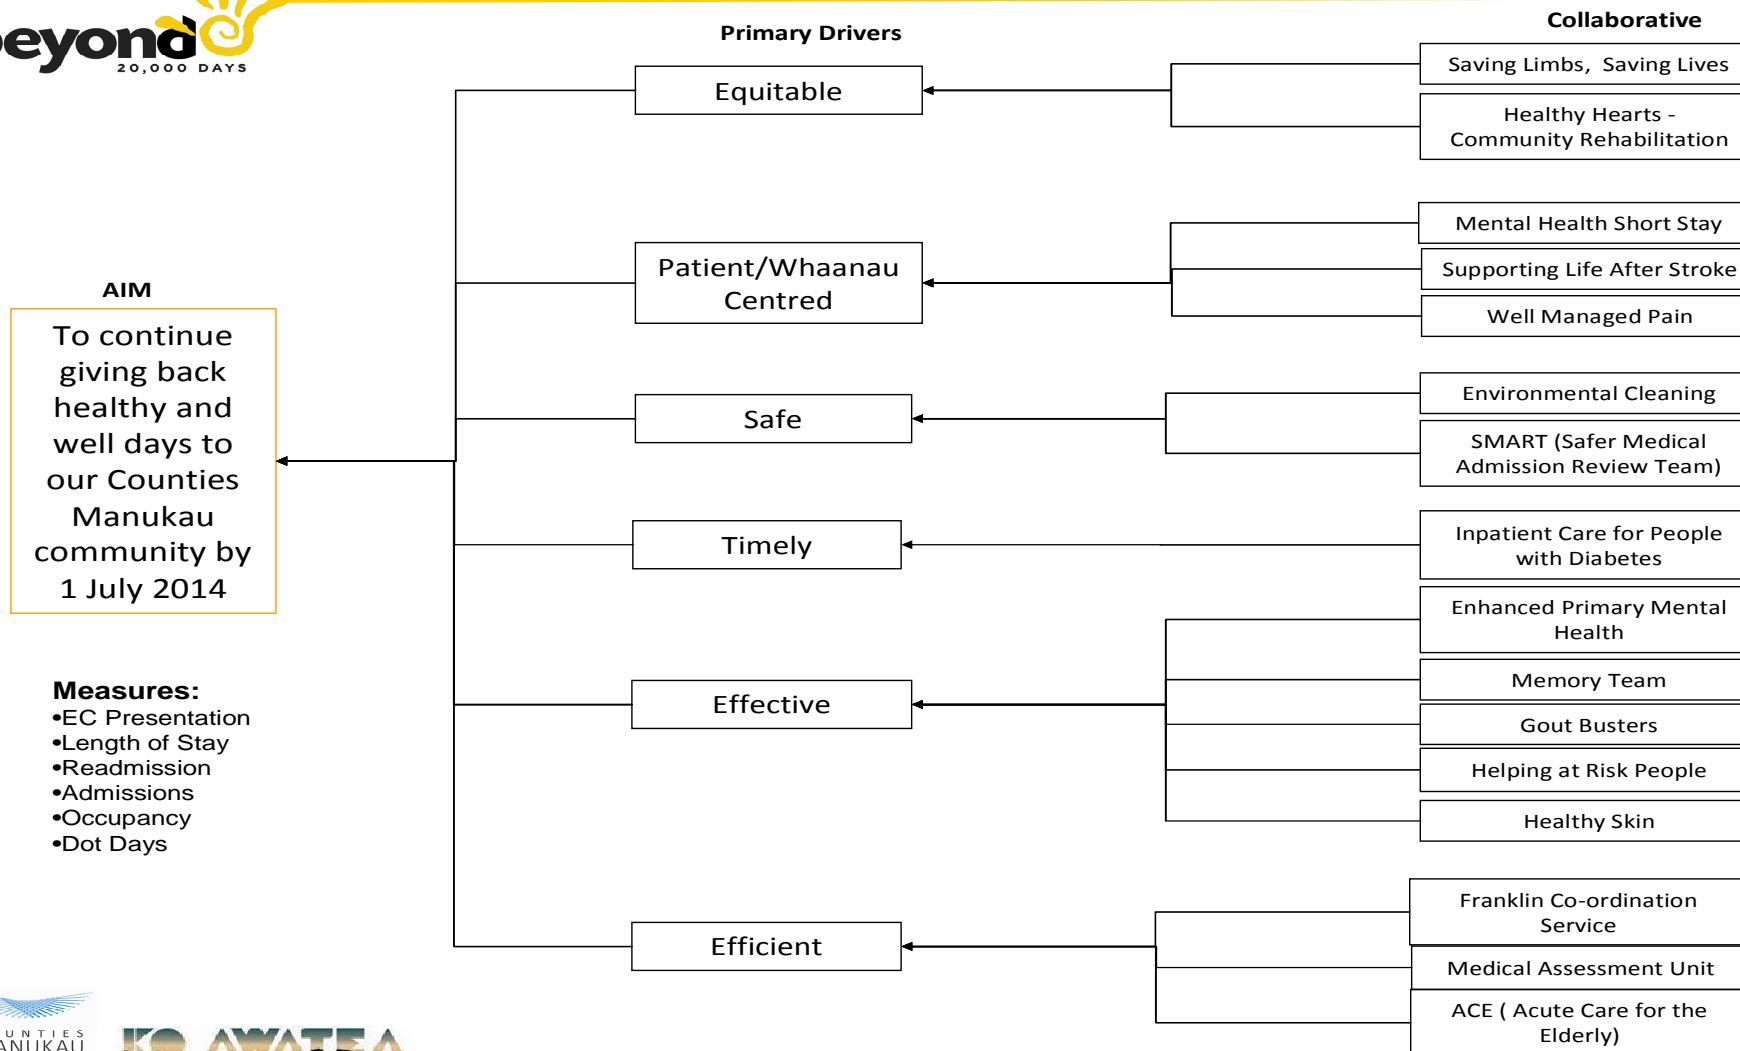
eyond
20,000 DAYS

Primary Drivers

Collaborative

AIM

To continue giving back healthy and well days to our Counties Manukau community by 1 July 2014

Measures:
•EC Presentation
•Length of Stay
•Readmission
•Admissions
•Occupancy
•Dot Days

Equitable

Patient/Whaanau Centred

Safe

Timely

Effective

Efficient

Saving Limbs, Saving Lives

Healthy Hearts - Community Rehabilitation

Mental Health Short Stay

Supporting Life After Stroke

Well Managed Pain

Environmental Cleaning

SMART (Safer Medical Admission Review Team)

Inpatient Care for People with Diabetes

Enhanced Primary Mental Health

Memory Team

Gout Busters

Helping at Risk People

Healthy Skin

Franklin Co-ordination Service

Medical Assessment Unit

ACE ( Acute Care for the Elderly)

UNTIES
ANUKAU

KO AWATEA